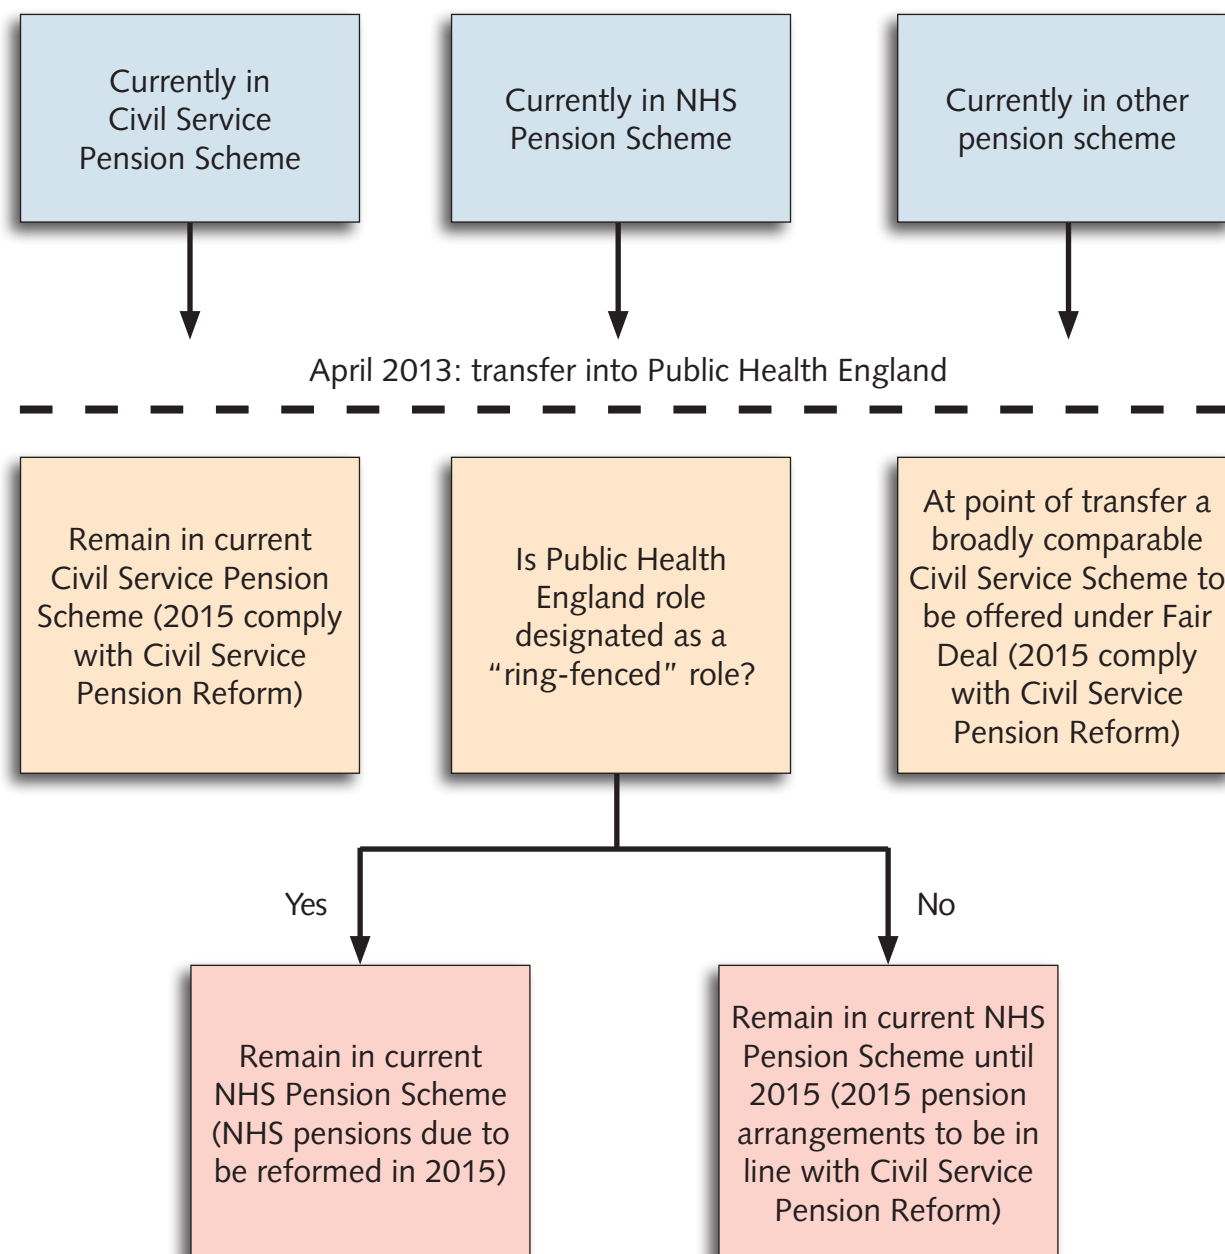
Currently in Civil Service Pension Scheme

Currently in NHS Pension Scheme

Currently in other pension scheme

April 2013: transfer into Public Health England

Remain in current Civil Service Pension Scheme (2015 comply with Civil Service Pension Reform)

Is Public Health England role designated as a "ring-fenced" role?

At point of transfer a broadly comparable Civil Service Scheme to be offered under Fair Deal (2015 comply with Civil Service Pension Reform)

Yes

No

Remain in current NHS Pension Scheme (NHS pensions due to be reformed in 2015)

Remain in current NHS Pension Scheme until 2015 (2015 pension arrangements to be in line with Civil Service Pension Reform)